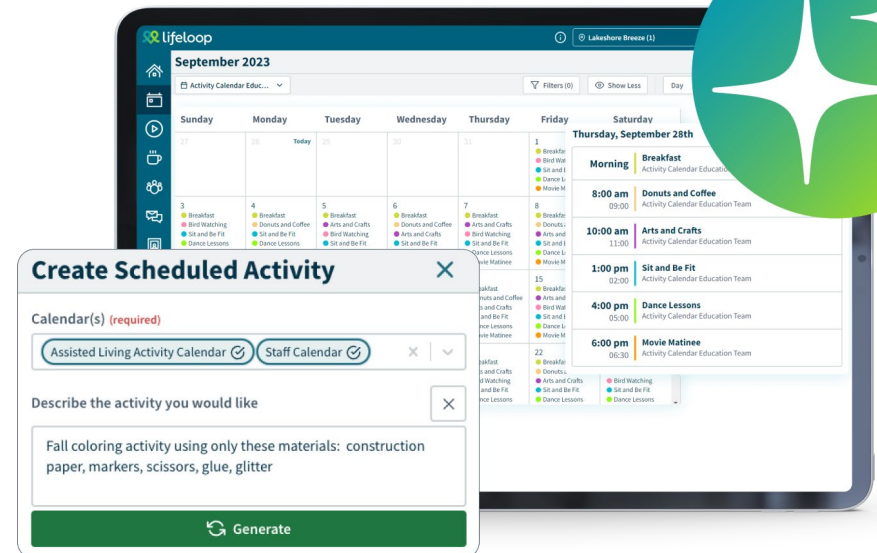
lifeloop

Lakeshore Breeze (1)

September 2023

Activity Calendar Educ...

Filters (0)

Show Less

Day

| Sunday | Monday | Tuesday | Wednesday | Thursday | Friday | Saturday |
|---|---|---|---|---|---|---|
| 27 | 28 Today | 29 | 30 | 31 | 1 Breakfast Bird Watching Sit and Be Fit Dance L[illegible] Movie M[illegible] | |
| 3 Breakfast Bird Watching Sit and Be Fit Dance Lessons | 4 Breakfast Donuts and Coffee Sit and Be Fit Dance Lessons | 5 Breakfast Arts and Crafts Sit and Be Fit Dance Lessons | 6 Breakfast Donuts and Coffee Arts and Crafts Sit and Be Fit | 7 Breakfast Arts and Crafts Bird Watching Sit and Be Fit Dance Lessons Movie Matinee | 8 Breakfast Donuts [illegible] Arts and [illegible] Bird Wa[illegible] Sit and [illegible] Movie M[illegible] | |
| | | | | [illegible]akfast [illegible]nuts and Coffee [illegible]s and Crafts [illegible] Watching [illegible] and Be Fit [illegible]nce Lessons | 15 Breakfast Arts and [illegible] Sit and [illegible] Dance L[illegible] Movie M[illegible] | |
| | | | | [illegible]akfast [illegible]s and Crafts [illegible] Watching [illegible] and Be Fit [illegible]nce Lessons | 22 Breakfast Arts and Crafts Sit and Be Fit Dance Lessons | Bird Watching Sit and Be Fit Dance Lessons |

Thursday, September 28th

Morning Breakfast Activity Calendar Education Team

8:00 am 09:00 Donuts and Coffee Activity Calendar Education Team

10:00 am 11:00 Arts and Crafts Activity Calendar Education Team

1:00 pm 02:00 Sit and Be Fit Activity Calendar Education Team

4:00 pm 05:00 Dance Lessons Activity Calendar Education Team

6:00 pm 06:30 Movie Matinee Activity Calendar Education Team

Create Scheduled Activity

Calendar(s) (required)

Assisted Living Activity Calendar

Staff Calendar

Describe the activity you would like

Fall coloring activity using only these materials: construction paper, markers, scissors, glue, glitter

Generate